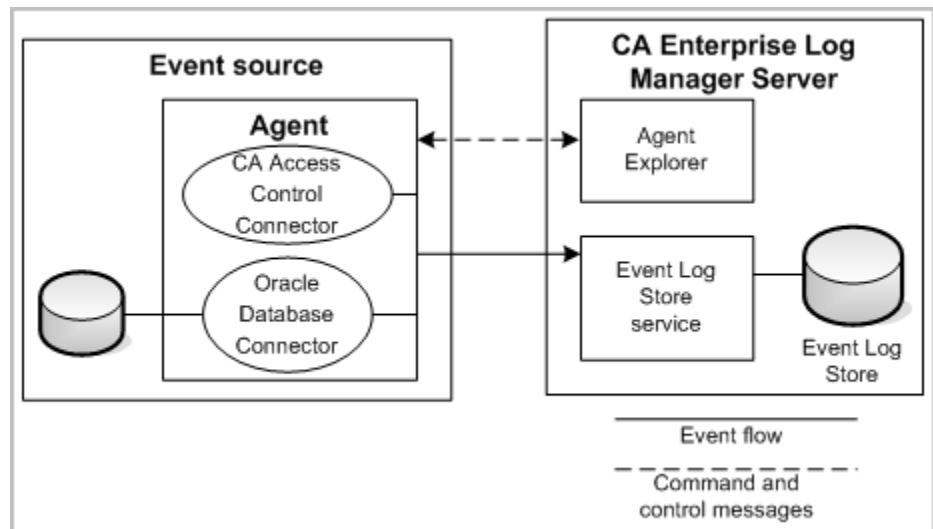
Event source

Agent

CA Access Control Connector

Oracle Database Connector

CA Enterprise Log Manager Server

Agent Explorer

Event Log Store service

Event Log Store

Event flow

Command and control messages